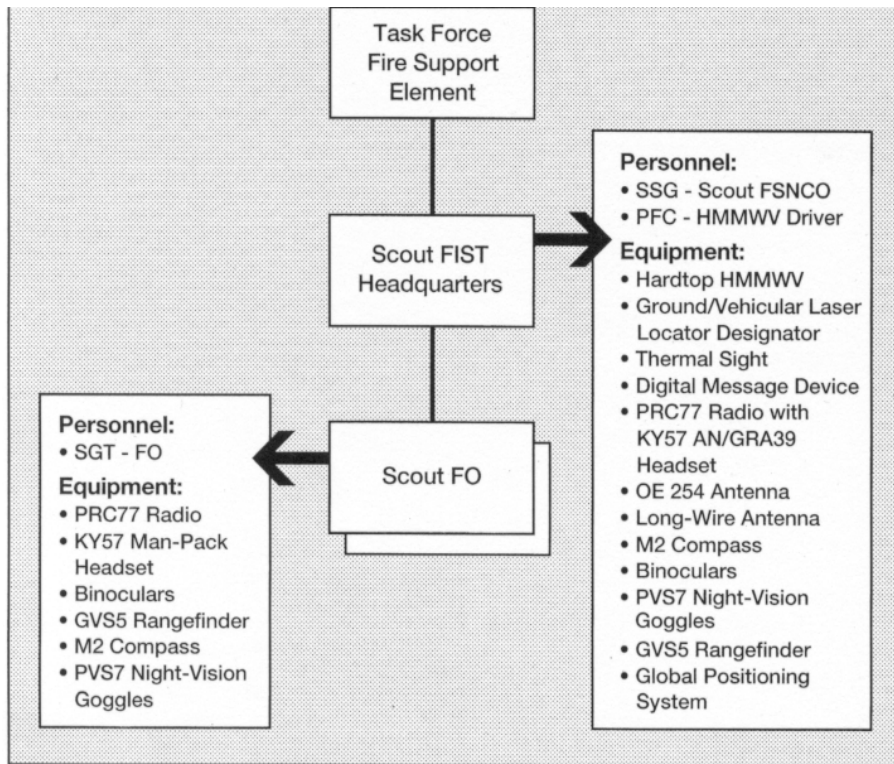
Task Force Fire Support Element

Scout FIST Headquarters

Personnel:
• SSG - Scout FSNCO
• PFC - HMMWV Driver
Equipment:
• Hardtop HMMWV
• Ground/Vehicular Laser Locator Designator
• Thermal Sight
• Digital Message Device
• PRC77 Radio with KY57 AN/GRA39 Headset
• OE 254 Antenna
• Long-Wire Antenna
• M2 Compass
• Binoculars
• PVS7 Night-Vision Goggles
• GVS5 Rangefinder
• Global Positioning System

Scout FO

Personnel:
• SGT - FO
Equipment:
• PRC77 Radio
• KY57 Man-Pack Headset
• Binoculars
• GVS5 Rangefinder
• M2 Compass
• PVS7 Night-Vision Goggles